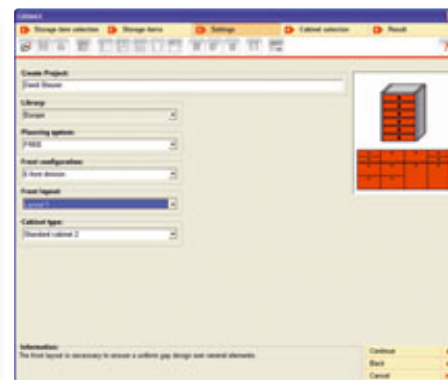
Storage item selection
Storage items
Settings
Cabinet selection
Result

Create Project:
David Blauser

Library:
Europe

Planning option:
FREE

Front configuration:
6 front division

Front layout:
Layout 1

Cabinet type:
Standard cabinet 2

Information:
The front layout is necessary to ensure a uniform gap design over several elements.

Continue
Back
Cancel